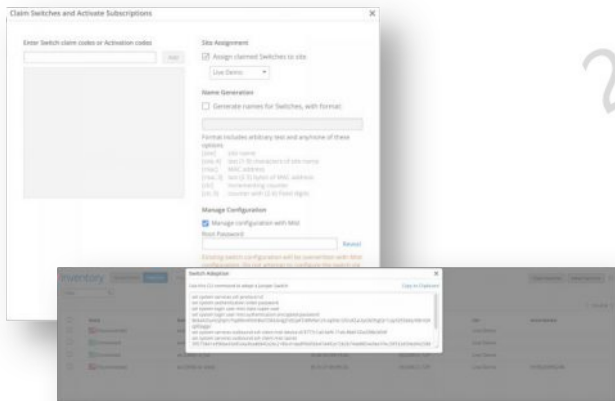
Claim Switches and Activate Subscriptions

Enter Switch claim codes or Activation codes

Add

Site Assignment

Assign claimed Switches to site

Live Demo

Name Generation

Generate names for Switches, with format:

Format includes arbitrary text and any/none of these options:
[site] Site name
[site,X] first (X) characters of site name
[mac] MAC address
[mac,X] last (X) bytes of MAC address
[ctr] Incrementing counter
[ctr,X] counter with (X) 0-fixed digits

Manage Configuration

Manage configuration with Mist

Root Password

Reveal

Existing switch configuration will be overwritten with Mist configuration. Do not attempt to configure the switch via

Inventory

Switch Adoption

Use the CLI commands to adopt a Juniper Switch

Copy to Clipboard

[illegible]